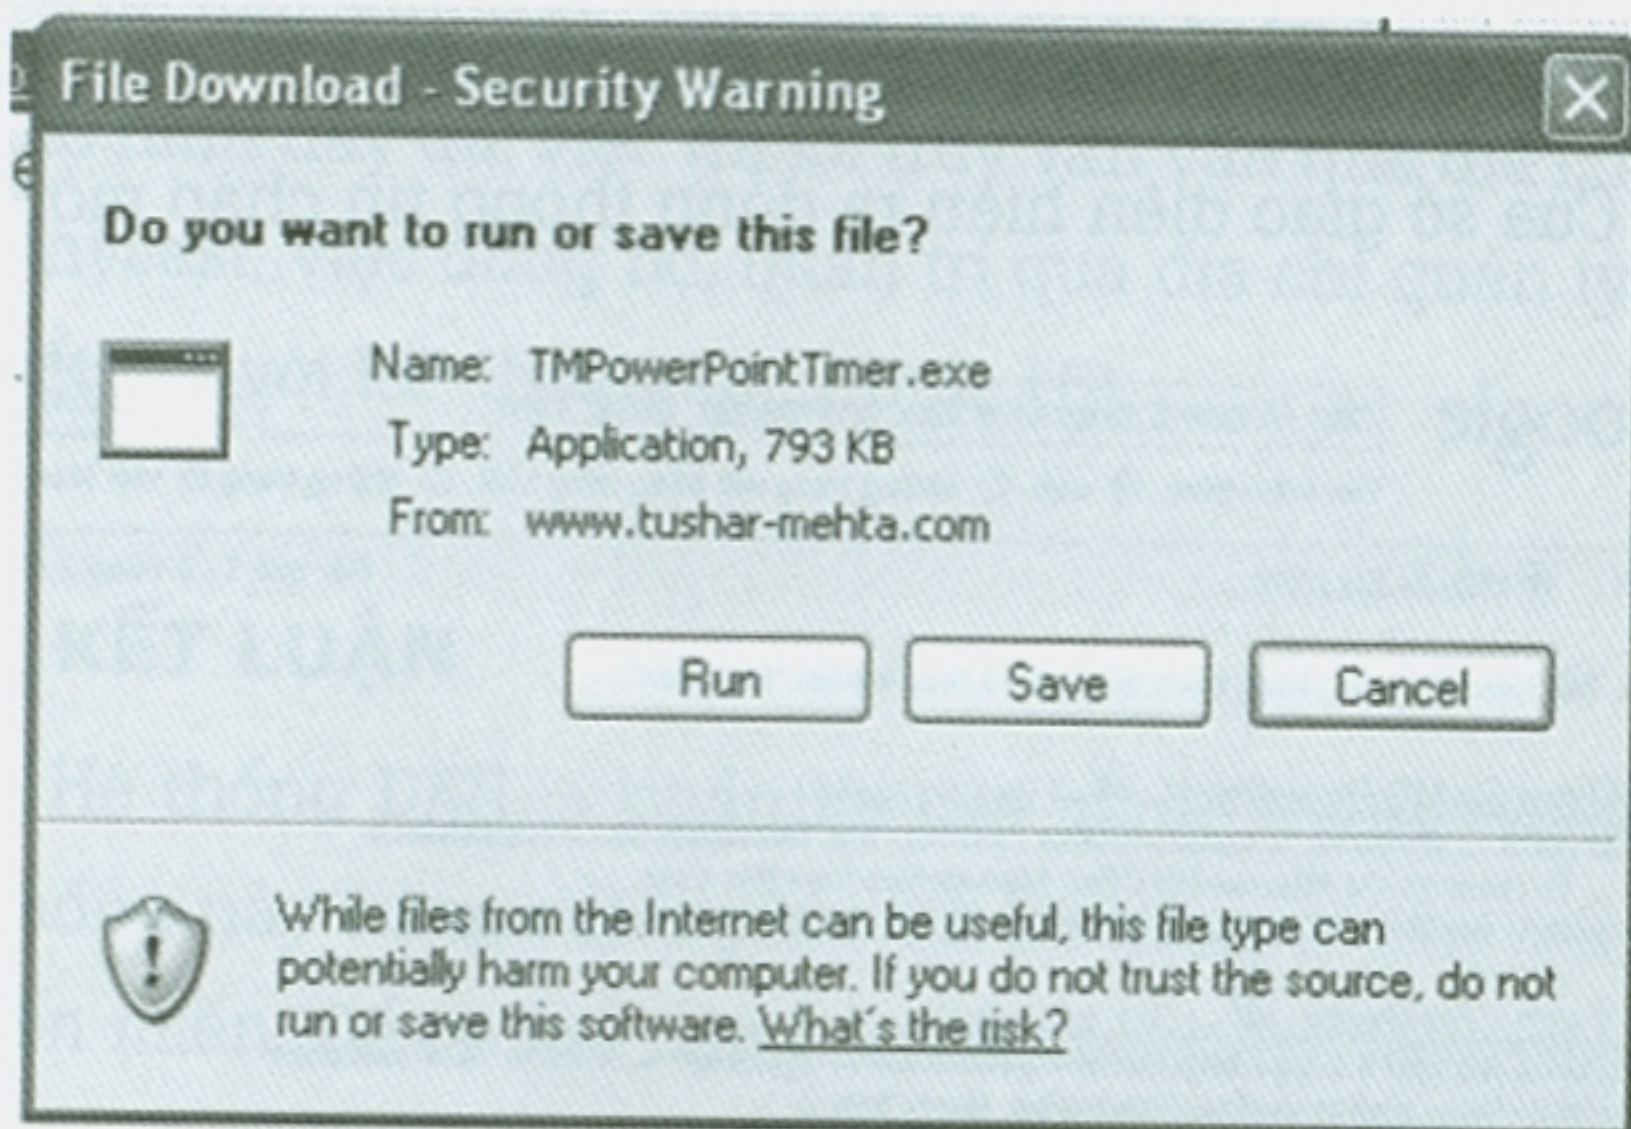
File Download - Security Warning

Do you want to run or save this file?

Name: TMPowerPointTimer.exe
Type: Application, 793 KB
From: www.tushar-mehta.com

Run | Save | Cancel

While files from the Internet can be useful, this file type can potentially harm your computer. If you do not trust the source, do not run or save this software. What's the risk?